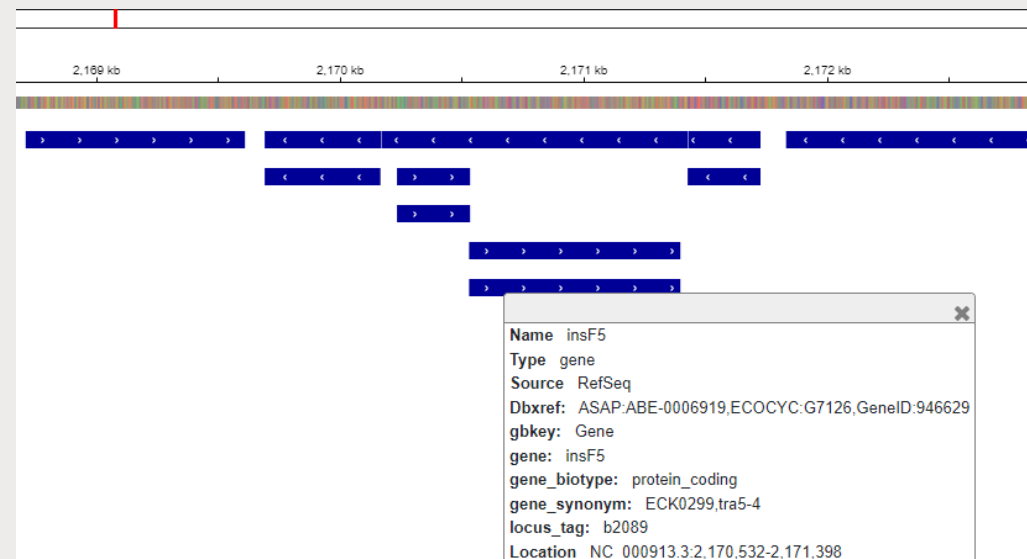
2,169 kb
2,170 kb
2,171 kb
2,172 kb

Name insF5
Type gene
Source RefSeq
Dbxref: ASAP:ABE-0006919,ECOCYC:G7126,GeneID:946629
gbkey: Gene
gene: insF5
gene_biotype: protein_coding
gene_synonym: ECK0299,tra5-4
locus_tag: b2089
Location NC_000913.3:2,170,532-2,171,398